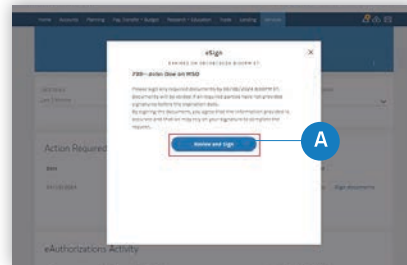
Home | Accounts | Planning | Pay, Transfer / Budget | Research / Education | Trade | Lending | Services

eSign

EXPIRES ON 09/18/2024 8:00PM ET

Z99-- Jo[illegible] Doe on MSD

Please sign any required documents by 09/18/2024 8:00PM ET. Documents will be voided if all required parties have not provided signatures before the expiration date.

By signing the documents, you agree that the information provided is accurate and that we may rely on your signature to complete the request.

Review and Sign

A

Action Required

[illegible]

Sign documents

eAuthorizations Activity